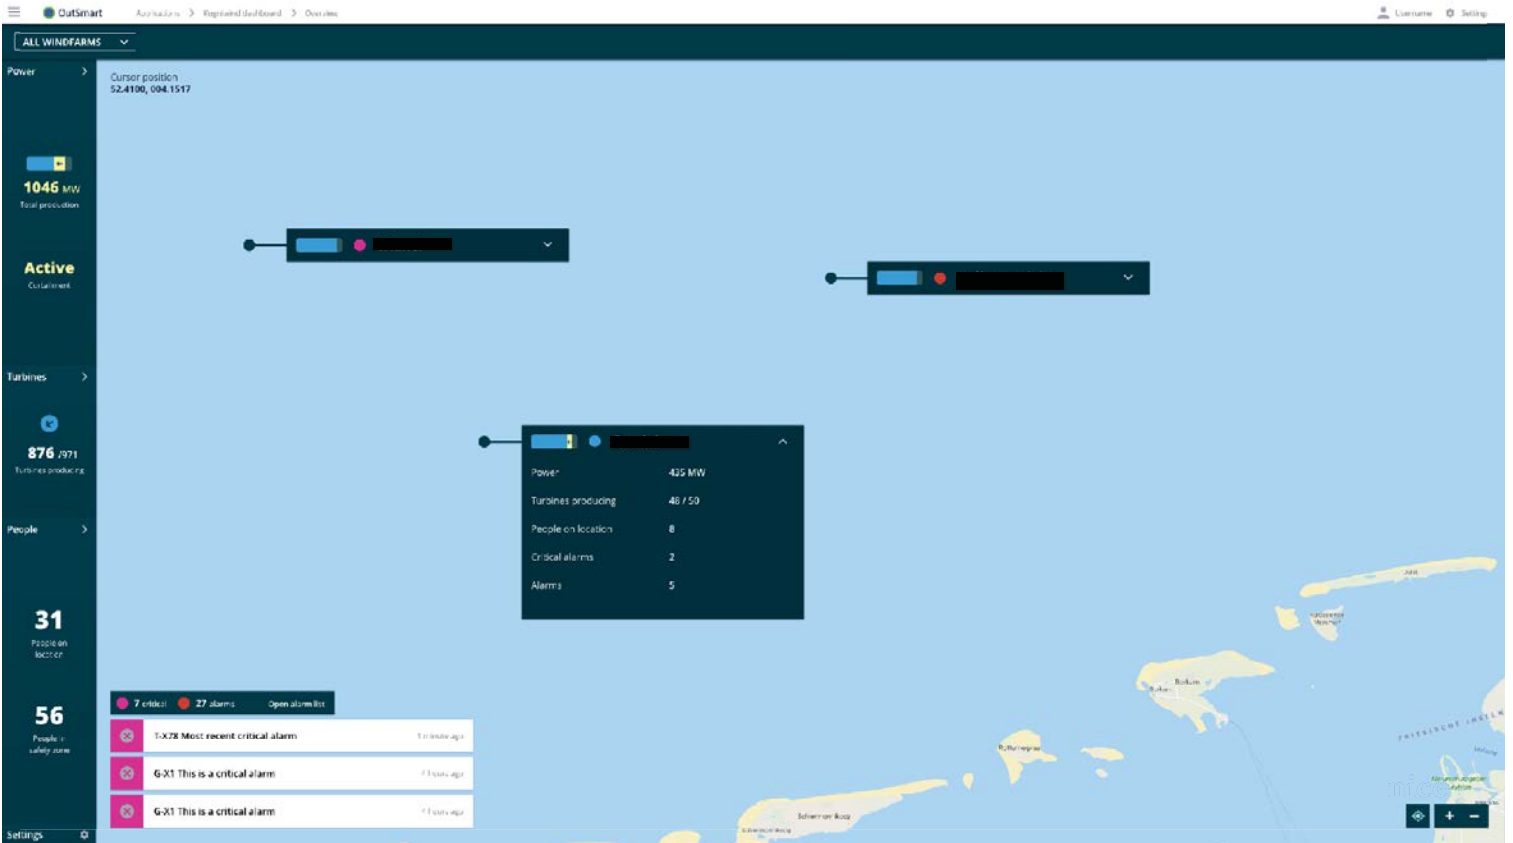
OutSmart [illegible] > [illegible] > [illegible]

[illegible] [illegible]

ALL WINDFARMS

Power >

1046 MW
Total production

Active
Curtailment

Turbines >

876 /971
Turbines producing

People >

31
People on location

56
People in safety zone

Settings

Cursor position
52.4100, 004.1517

Power 435 MW
Turbines producing 48 / 50
People on location 8
Critical alarms 2
Alarms 5

7 critical 27 alarms Open alarm list

T-X78 Most recent critical alarm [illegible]

G-X1 This is a critical alarm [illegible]

G-X1 This is a critical alarm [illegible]

Borkum

Schiermonnikoog

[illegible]

+ −